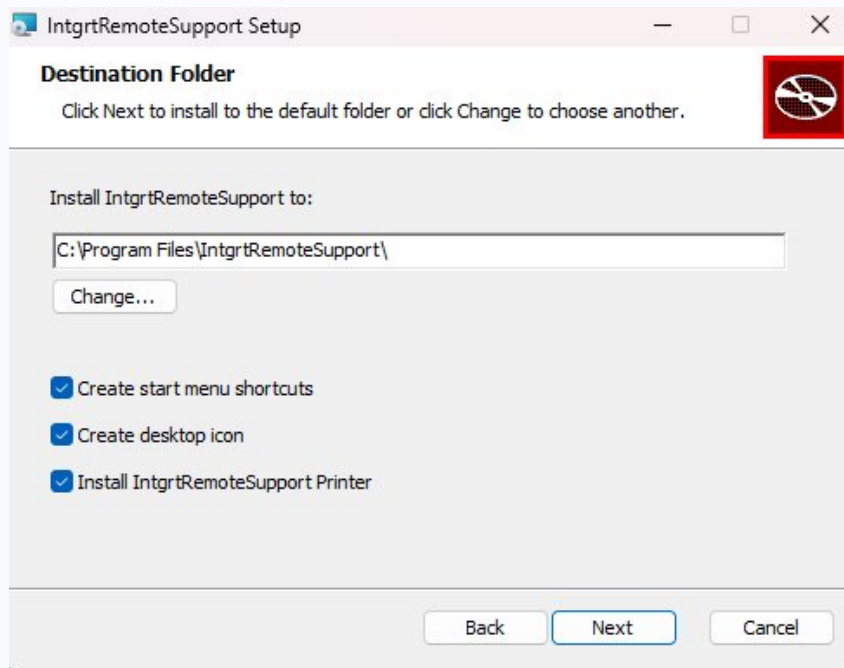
IntgrtRemoteSupport Setup

Destination Folder

Click Next to install to the default folder or click Change to choose another.

Install IntgrtRemoteSupport to:

C:\Program Files\IntgrtRemoteSupport\

Change...

Create start menu shortcuts

Create desktop icon

Install IntgrtRemoteSupport Printer

Back

Next

Cancel